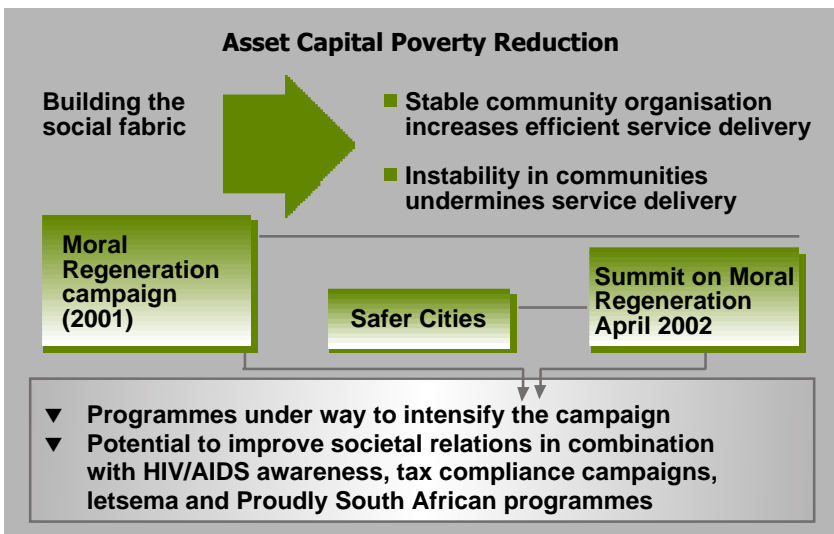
Asset Capital Poverty Reduction

Building the social fabric

Stable community organisation increases efficient service delivery

Instability in communities undermines service delivery

Moral Regeneration campaign (2001)

Safer Cities

Summit on Moral Regeneration April 2002

▼ Programmes under way to intensify the campaign
▼ Potential to improve societal relations in combination with HIV/AIDS awareness, tax compliance campaigns, letsema and Proudly South African programmes